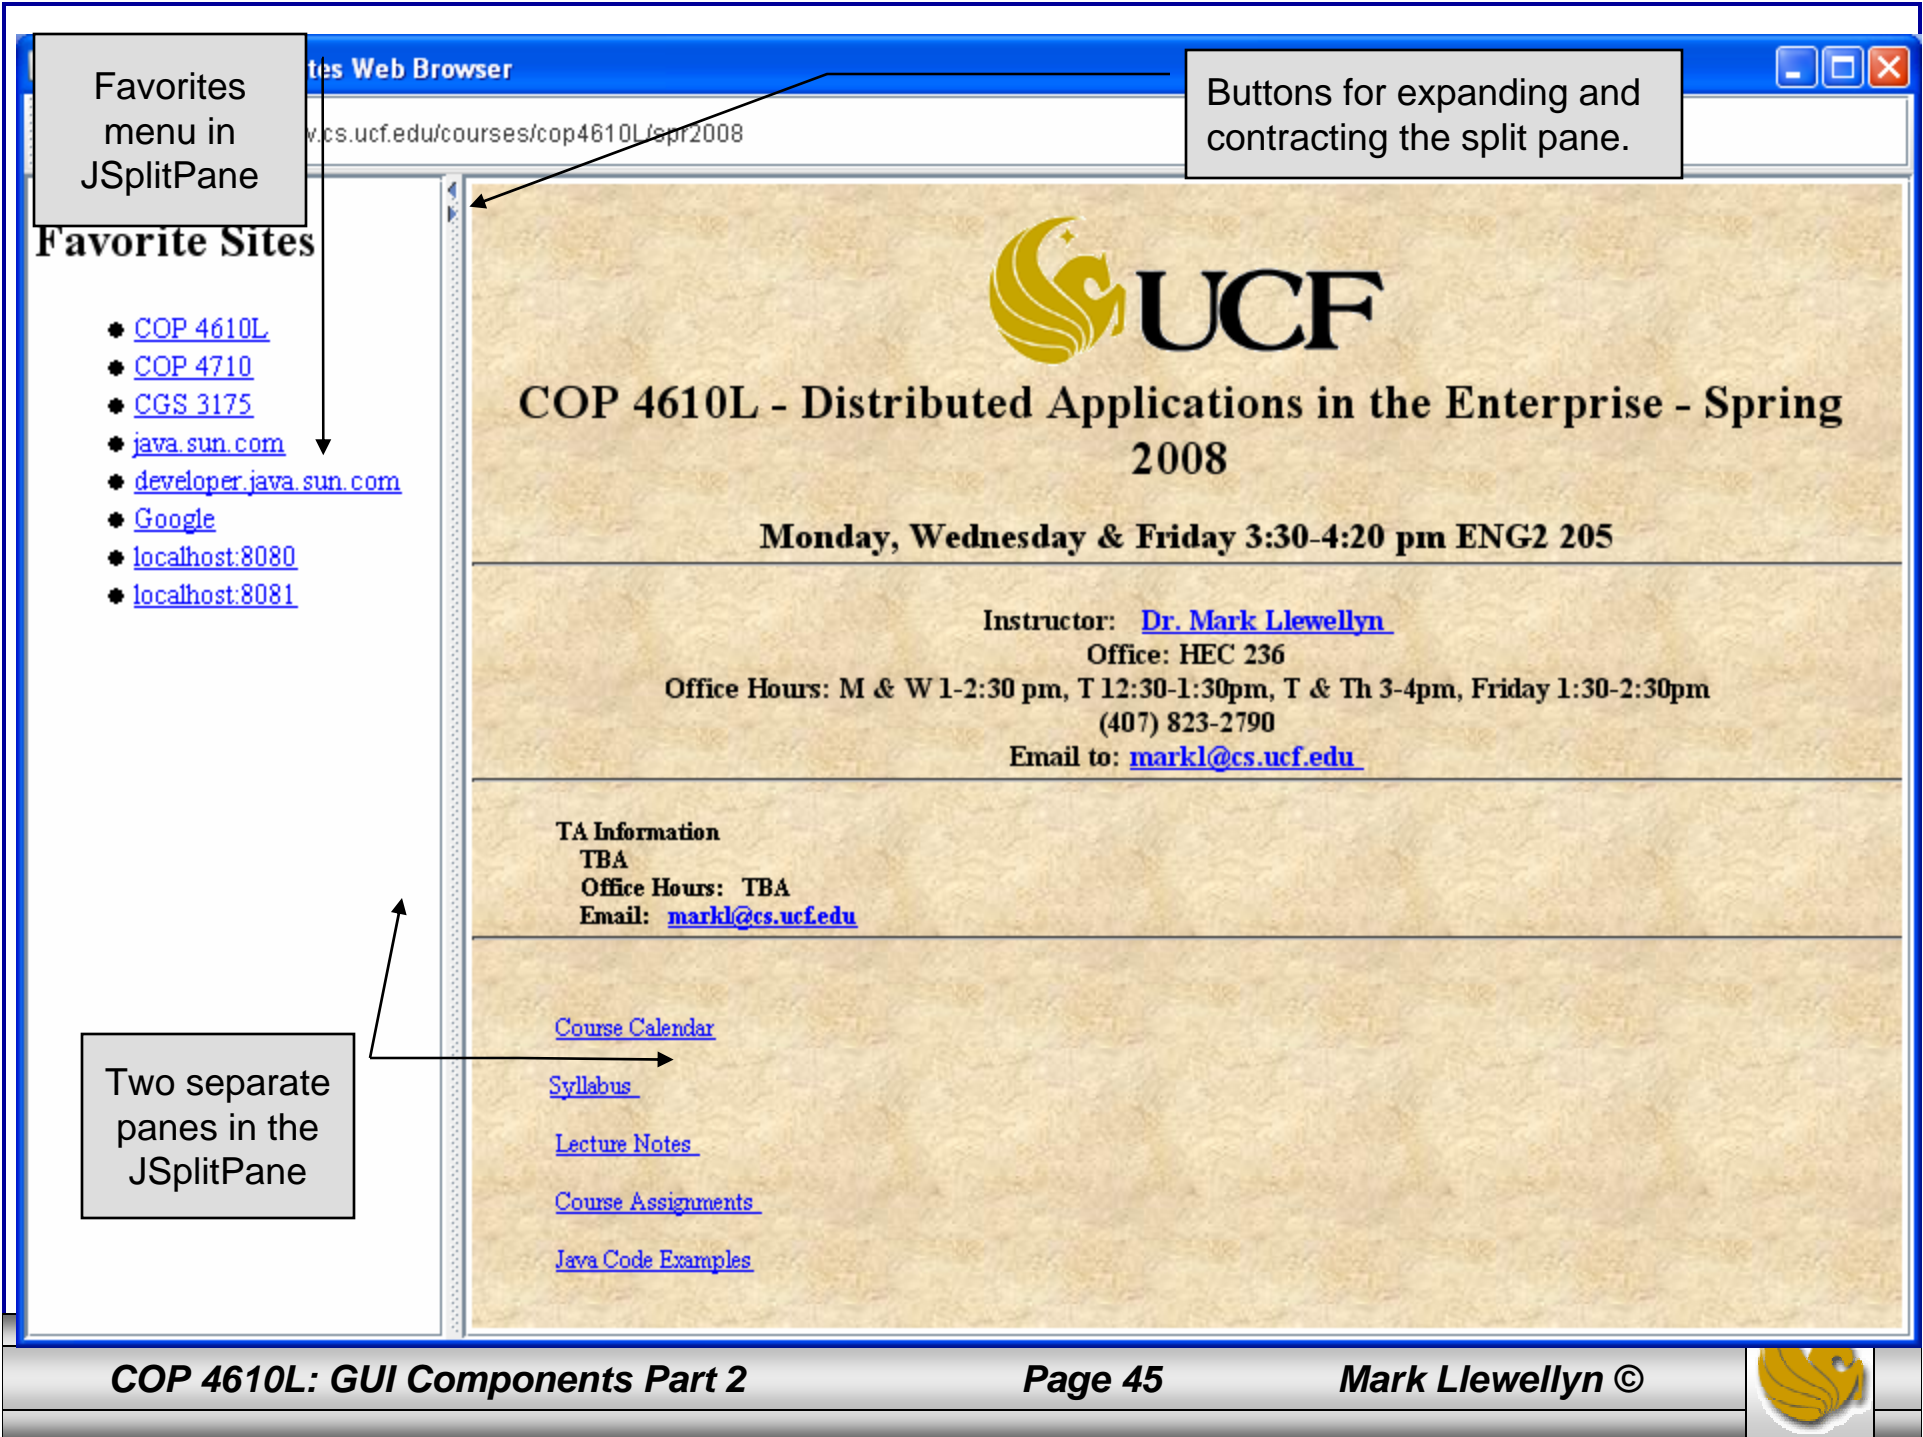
tes Web Browser

Favorites menu in JSplitPane

v.cs.ucf.edu/courses/cop4610L/spr2008

Buttons for expanding and contracting the split pane.

Favorite Sites

- COP 4610L
- COP 4710
- CGS 3175
- java.sun.com
- developer.java.sun.com
- Google
- localhost:8080
- localhost:8081

UCF

COP 4610L - Distributed Applications in the Enterprise - Spring 2008

Monday, Wednesday & Friday 3:30-4:20 pm ENG2 205

Instructor: Dr. Mark Llewellyn
Office: HEC 236
Office Hours: M & W 1-2:30 pm, T 12:30-1:30pm, T & Th 3-4pm, Friday 1:30-2:30pm
(407) 823-2790
Email to: markl@cs.ucf.edu

TA Information
TBA
Office Hours: TBA
Email: markl@cs.ucf.edu

Course Calendar

Syllabus

Lecture Notes

Course Assignments

Java Code Examples

Two separate panes in the JSplitPane

COP 4610L: GUI Components Part 2 Page 45 Mark Llewellyn ©